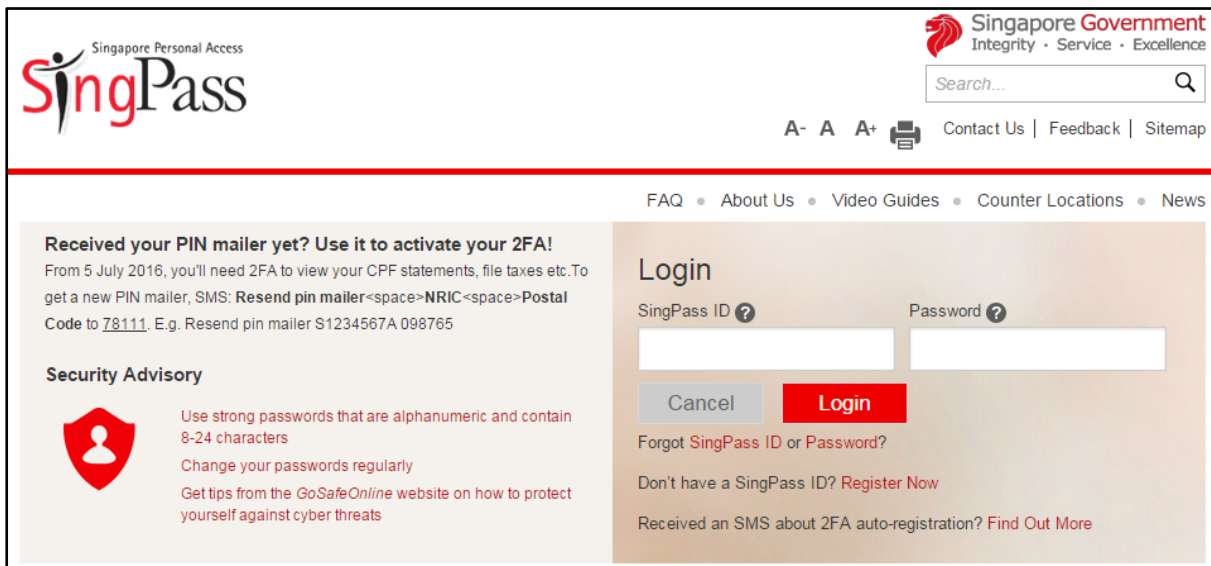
Singapore Personal Access
SingPass

Singapore Government
Integrity · Service · Excellence

Search...

A- A A+

Contact Us | Feedback | Sitemap

FAQ • About Us • Video Guides • Counter Locations • News

Received your PIN mailer yet? Use it to activate your 2FA!
From 5 July 2016, you'll need 2FA to view your CPF statements, file taxes etc.To get a new PIN mailer, SMS: **Resend pin mailer**<space>**NRIC**<space>**Postal Code** to 78111. E.g. Resend pin mailer S1234567A 098765

Security Advisory

Use strong passwords that are alphanumeric and contain 8-24 characters

Change your passwords regularly

Get tips from the *GoSafeOnline* website on how to protect yourself against cyber threats

Login

SingPass ID ?

Password ?

Cancel

Login

Forgot SingPass ID or Password?

Don't have a SingPass ID? Register Now

Received an SMS about 2FA auto-registration? Find Out More